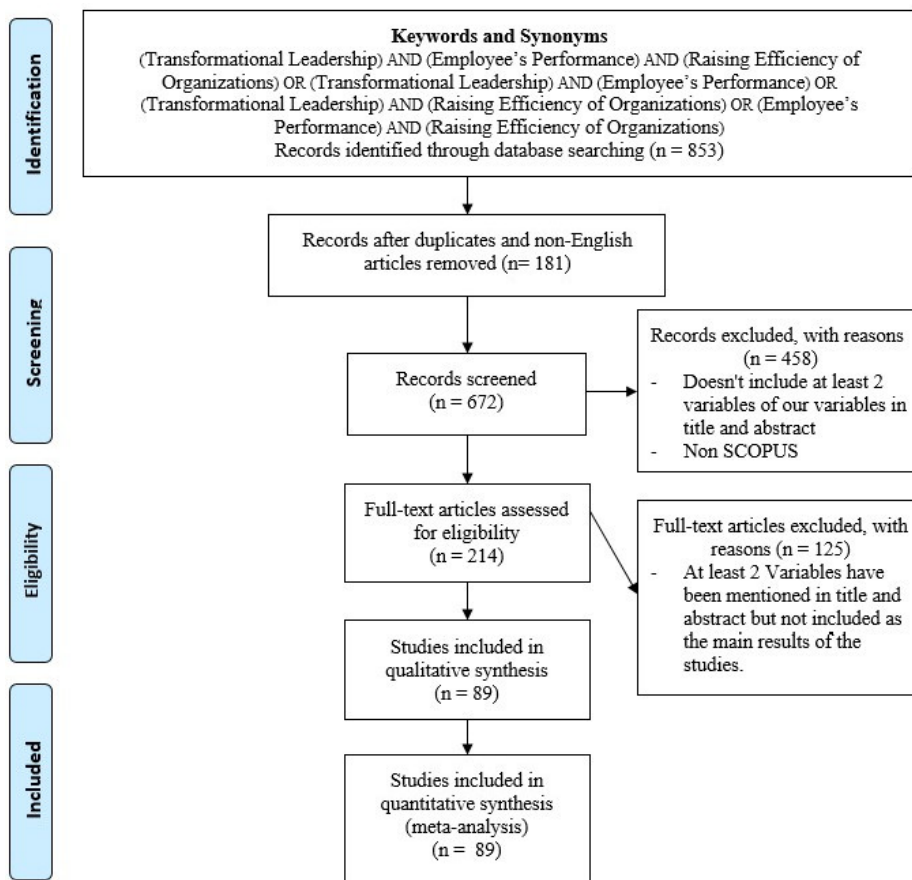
Identification

Keywords and Synonyms
(Transformational Leadership) AND (Employee's Performance) AND (Raising Efficiency of Organizations) OR (Transformational Leadership) AND (Employee's Performance) OR (Transformational Leadership) AND (Raising Efficiency of Organizations) OR (Employee's Performance) AND (Raising Efficiency of Organizations)
Records identified through database searching (n = 853)

Screening

Records after duplicates and non-English articles removed (n= 181)

Records screened (n = 672)

Records excluded, with reasons (n = 458)
- Doesn't include at least 2 variables of our variables in title and abstract
- Non SCOPUS

Eligibility

Full-text articles assessed for eligibility (n = 214)

Full-text articles excluded, with reasons (n = 125)
- At least 2 Variables have been mentioned in title and abstract but not included as the main results of the studies.

Studies included in qualitative synthesis (n = 89)

Included

Studies included in quantitative synthesis (meta-analysis) (n = 89)